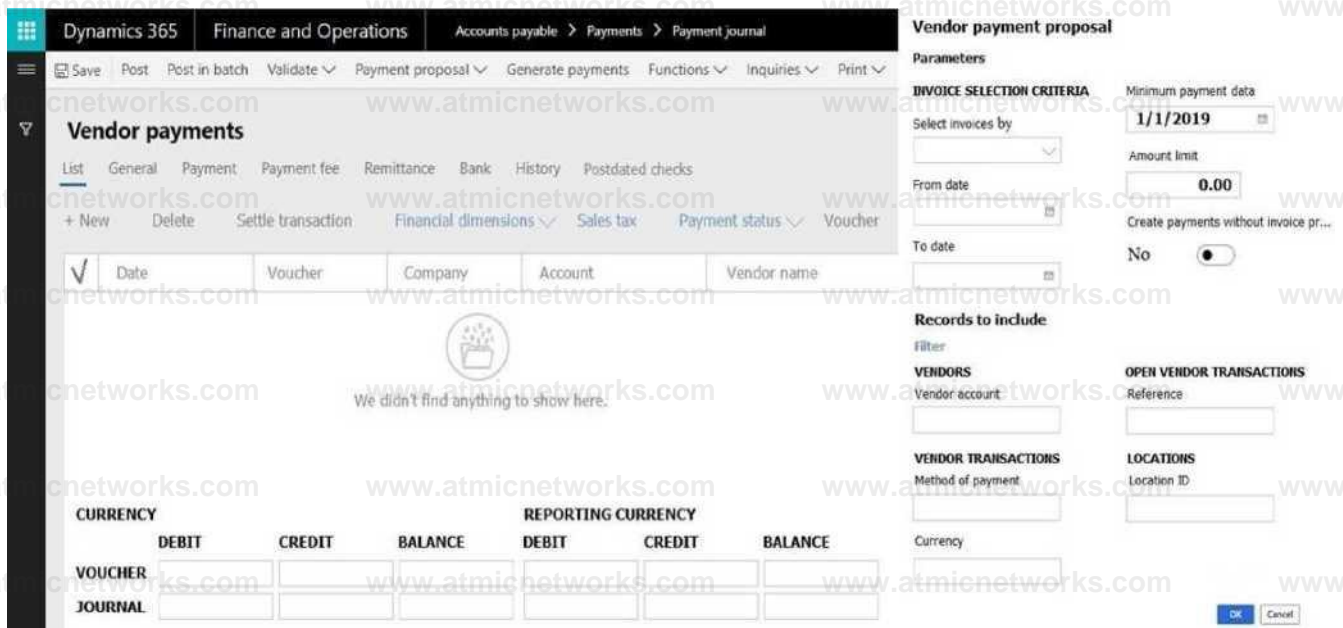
Dynamics 365 | Finance and Operations | Accounts payable > Payments > Payment journal

Save Post Post in batch Validate Payment proposal Generate payments Functions Inquiries Print

Vendor payments

List General Payment Payment fee Remittance Bank History Postdated checks

+ New Delete Settle transaction Financial dimensions Sales tax Payment status Voucher

| √ | Date | Voucher | Company | Account | Vendor name |
|---|---|---|---|---|---|

We didn't find anything to show here.

CURRENCY REPORTING CURRENCY

| | DEBIT | CREDIT | BALANCE | DEBIT | CREDIT | BALANCE |
|---|---|---|---|---|---|---|
| VOUCHER | | | | | | |
| JOURNAL | | | | | | |

Vendor payment proposal

Parameters

INVOICE SELECTION CRITERIA

Select invoices by

From date

To date

Minimum payment data

1/1/2019

Amount limit

0.00

Create payments without invoice pr...

No

Records to include

Filter

VENDORS

Vendor account

OPEN VENDOR TRANSACTIONS

Reference

VENDOR TRANSACTIONS

Method of payment

LOCATIONS

Location ID

Currency

OK Cancel

www.atmicnetworks.com